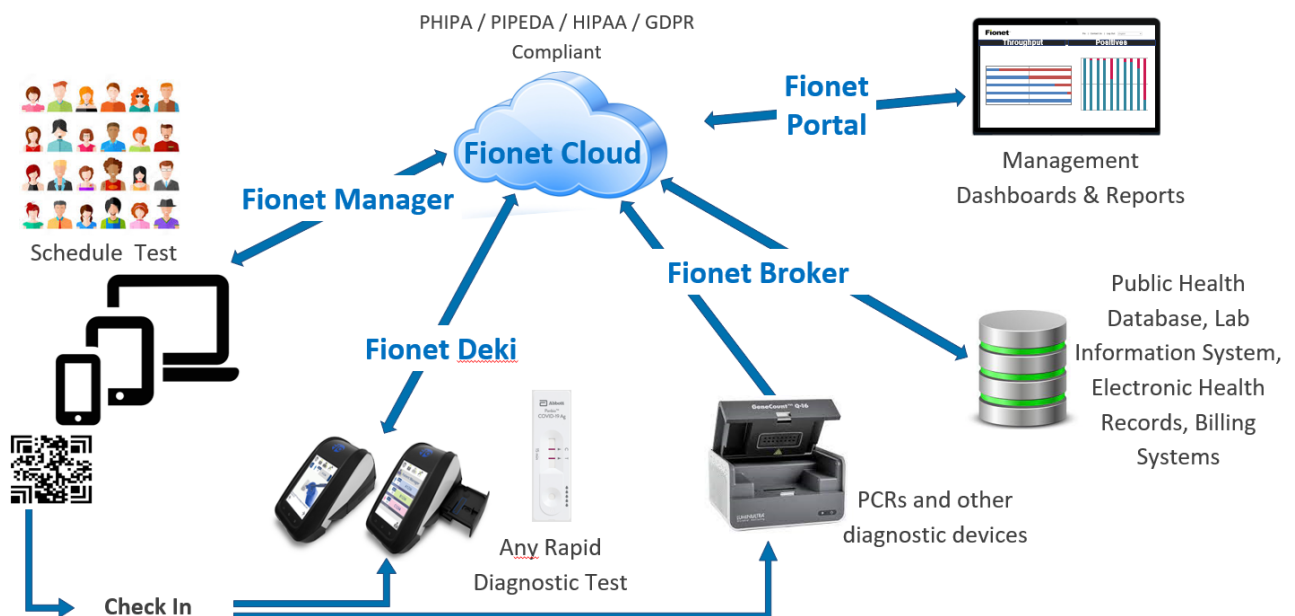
PHIPA / PIPEDA / HIPAA / GDPR Compliant

Fionet Cloud

Fionet Portal

Fionet

Throughput

Positives

Management Dashboards & Reports

Fionet Manager

Schedule Test

Fionet Broker

Public Health Database, Lab Information System, Electronic Health Records, Billing Systems

Fionet Deki

Abbott

COVID-19 Ag

GeneCount Q-16

Any Rapid Diagnostic Test

PCRs and other diagnostic devices

Check In